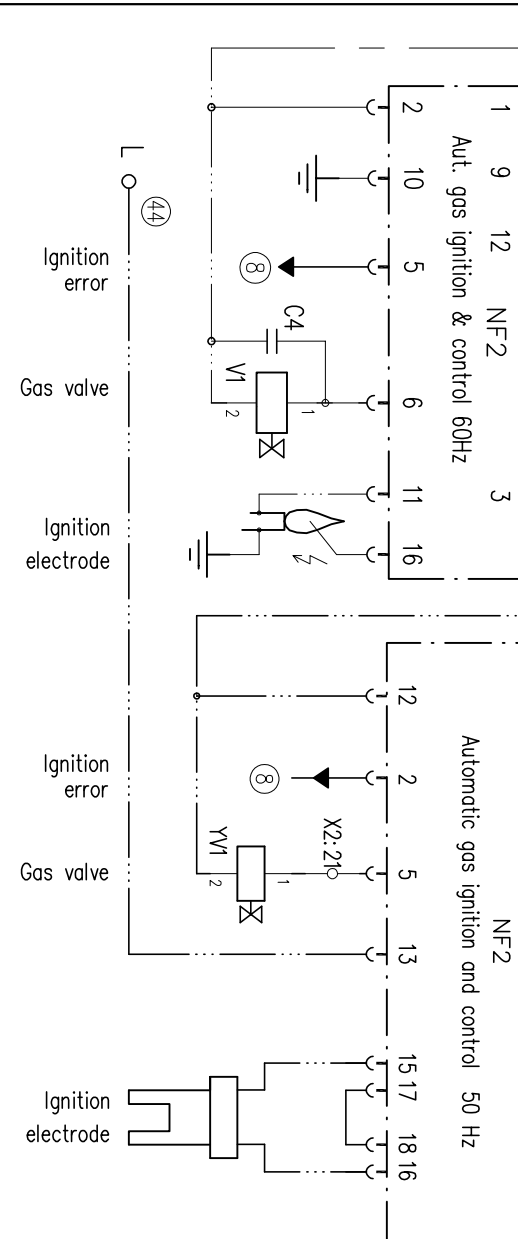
1 9 12 NF2 3
Aut. gas ignition & control 60Hz
2 10 5 6 11 16
C4
V1
1 2
8
L
44
Ignition error
Gas valve
Ignition electrode
NF2
Automatic gas ignition and control 50 Hz
12 2 5 13 15 17 18 16
X2:21
YV1
1 2
8
Ignition error
Gas valve
Ignition electrode